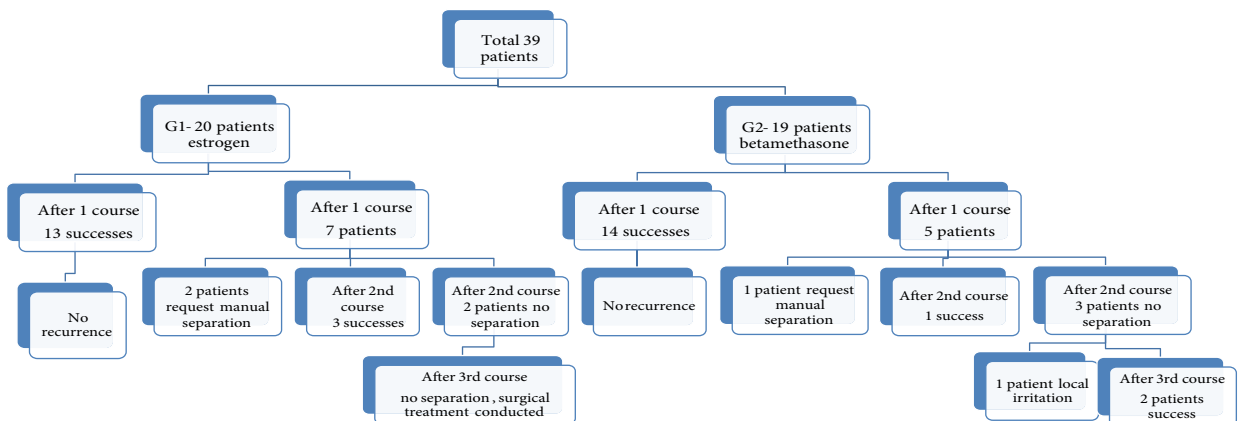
Total 39 patients

G1- 20 patients estrogen

G2- 19 patients betamethasone

After 1 course 13 successes

After 1 course 7 patients

After 1 course 14 successes

After 1 course 5 patients

No recurrence

2 patients request manual separation

After 2nd course 3 successes

After 2nd course 2 patients no separation

Norecurrence

1 patient request manual separation

After 2nd course 1 success

After 2nd course 3 patients no separation

After 3rd course no separation , surgical treatment conducted

1 patient local irritation

After 3rd course 2 patients success